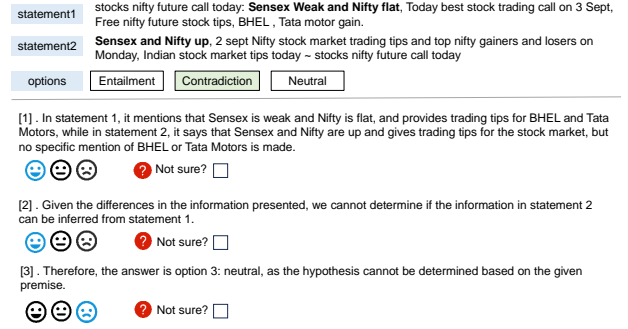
statement1 stocks nifty future call today: **Sensex Weak and Nifty flat**, Today best stock trading call on 3 Sept, Free nifty future stock tips, BHEL , Tata motor gain.

statement2 **Sensex and Nifty up**, 2 sept Nifty stock market trading tips and top nifty gainers and losers on Monday, Indian stock market tips today ~ stocks nifty future call today

options Entailment Contradiction Neutral

[1] . In statement 1, it mentions that Sensex is weak and Nifty is flat, and provides trading tips for BHEL and Tata Motors, while in statement 2, it says that Sensex and Nifty are up and gives trading tips for the stock market, but no specific mention of BHEL or Tata Motors is made.

? Not sure?

[2] . Given the differences in the information presented, we cannot determine if the information in statement 2 can be inferred from statement 1.

? Not sure?

[3] . Therefore, the answer is option 3: neutral, as the hypothesis cannot be determined based on the given premise.

? Not sure?